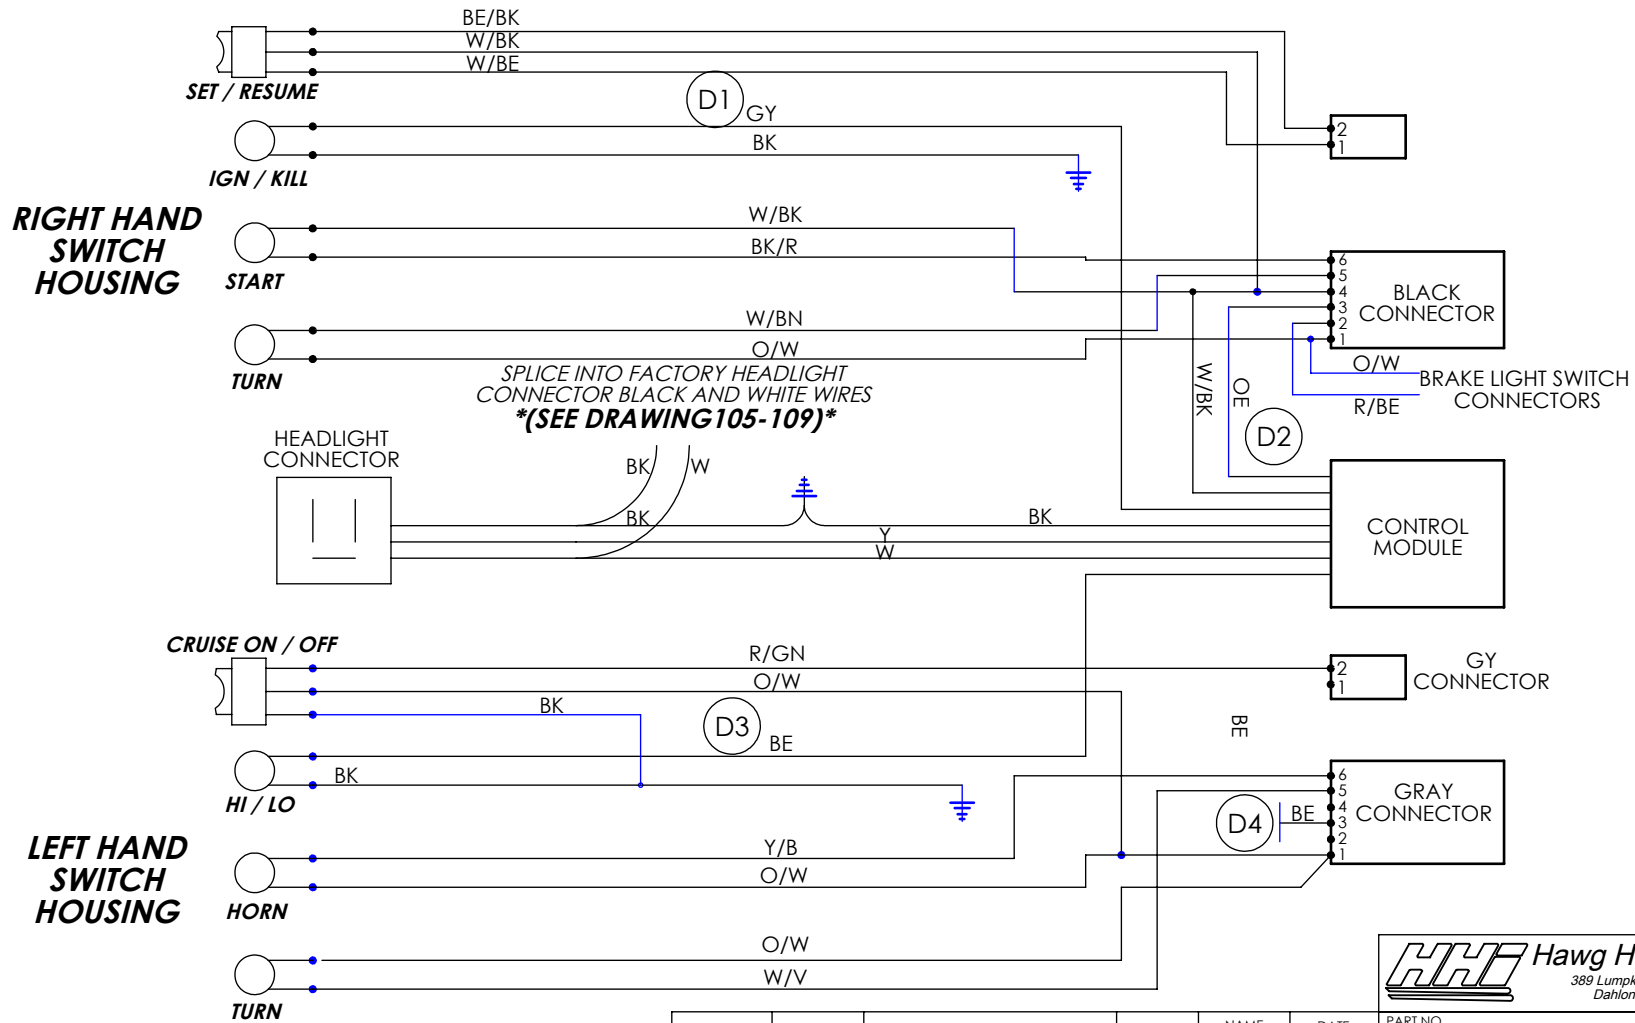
BE/BK
W/BK
W/BE
SET / RESUME
D1
GY
BK
IGN / KILL
RIGHT HAND SWITCH HOUSING
W/BK
BK/R
START
W/BN
O/W
TURN
2
1
6
5
4
3
2
1
BLACK CONNECTOR
O/W
BRAKE LIGHT SWITCH CONNECTORS
R/BE
W/BK
OE
D2
SPLICE INTO FACTORY HEADLIGHT CONNECTOR BLACK AND WHITE WIRES
*(SEE DRAWING105-109)*
HEADLIGHT CONNECTOR
BK
W
BK
BK
Y
W
CONTROL MODULE
CRUISE ON / OFF
R/GN
O/W
BK
D3
BE
2
1
GY CONNECTOR
BE
BK
HI / LO
6
5
4
3
2
1
GRAY CONNECTOR
D4
BE
LEFT HAND SWITCH HOUSING
Y/B
O/W
HORN
O/W
W/V
TURN
HHI
Hawg H
389 Lumpk
Dahlon
NAME
DATE
PART NO.